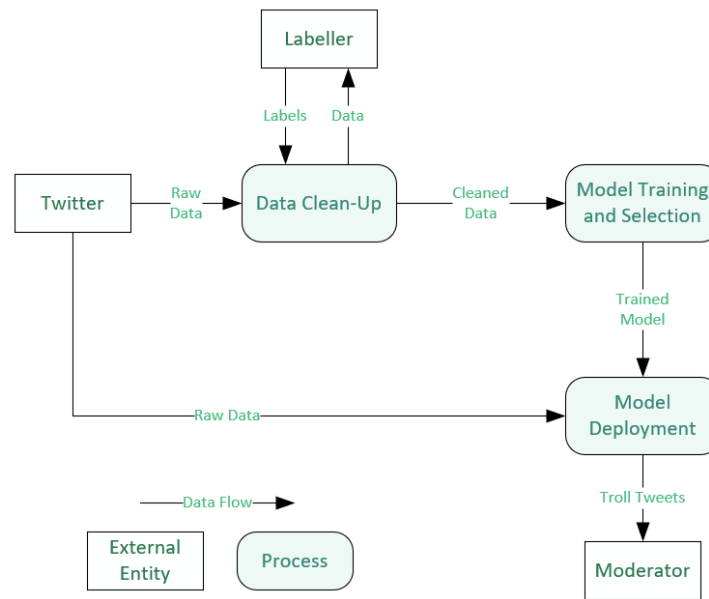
Labeller

Labels

Data

Twitter

Raw Data

Data Clean-Up

Cleaned Data

Model Training and Selection

Trained Model

Raw Data

Model Deployment

Troll Tweets

Data Flow

External Entity

Process

Moderator